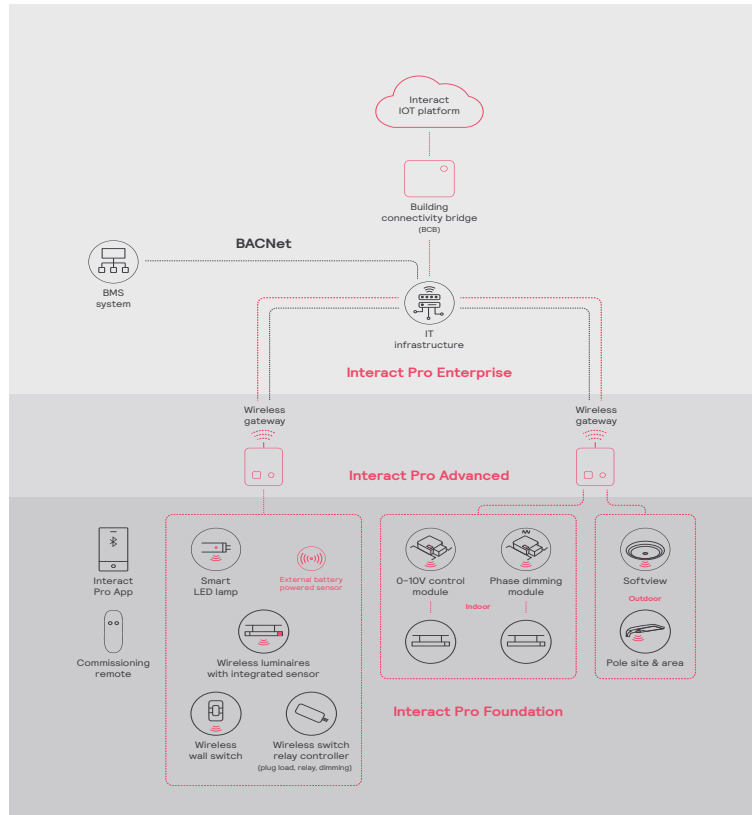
Interact IOT platform

Building connectivity bridge (BCB)

BACNet

BMS system

IT infrastructure

Interact Pro Enterprise

Wireless gateway

Wireless gateway

Interact Pro Advanced

Interact Pro App

Commissioning remote

Smart LED lamp

External battery powered sensor

Wireless luminaires with integrated sensor

Wireless wall switch

Wireless switch relay controller (plug load, relay, dimming)

0-10V control module

Phase dimming module

Indoor

Softview

Outdoor

Pole site & area

Interact Pro Foundation